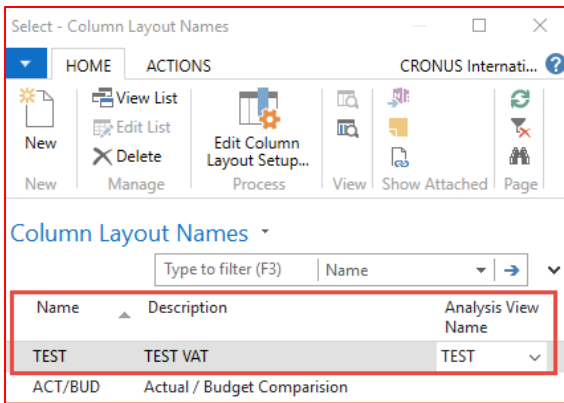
Select - Column Layout Names

HOME ACTIONS CRONUS Internati...

New

View List
Edit List
Delete

Edit Column Layout Setup...

New Manage Process View Show Attached Page

Column Layout Names

Type to filter (F3) Name

| Name | Description | Analysis View Name |
|---|---|---|
| TEST | TEST VAT | TEST |
| ACT/BUD | Actual / Budget Comparision | |